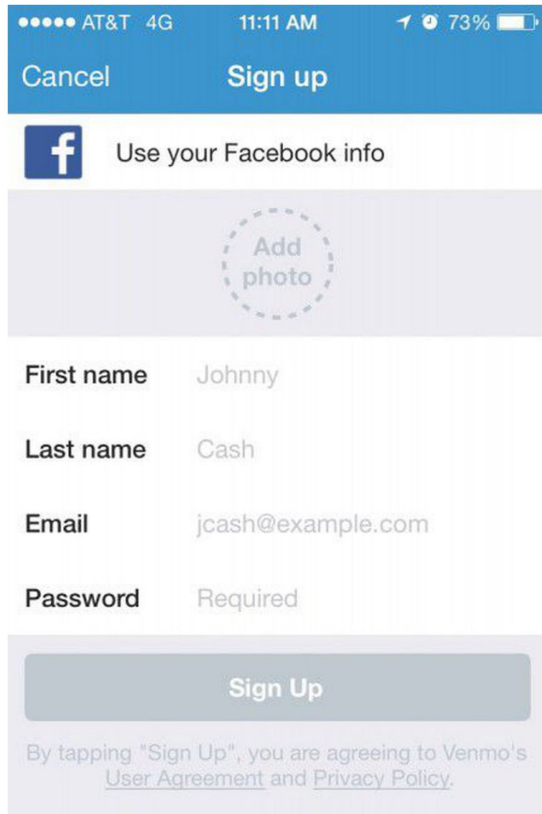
●●●●● AT&T 4G 11:11 AM 73%

Cancel Sign up

f Use your Facebook info

Add photo

First name Johnny

Last name Cash

Email jcash@example.com

Password Required

Sign Up

By tapping "Sign Up", you are agreeing to Venmo's User Agreement and Privacy Policy.